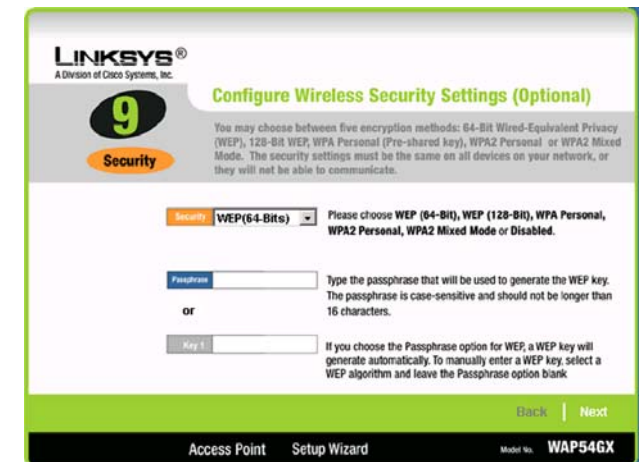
LINKSYS®
A Division of Cisco Systems, Inc.

9
Security

Configure Wireless Security Settings (Optional)

You may choose between five encryption methods: 64-Bit Wired-Equivalent Privacy (WEP), 128-Bit WEP, WPA Personal (Pre-shared key), WPA2 Personal or WPA2 Mixed Mode. The security settings must be the same on all devices on your network, or they will not be able to communicate.

Security WEP(64-Bits)

Please choose WEP (64-Bit), WEP (128-Bit), WPA Personal, WPA2 Personal, WPA2 Mixed Mode or Disabled.

Passphrase

Type the passphrase that will be used to generate the WEP key. The passphrase is case-sensitive and should not be longer than 16 characters.

or

Key 1

If you choose the Passphrase option for WEP, a WEP key will generate automatically. To manually enter a WEP key, select a WEP algorithm and leave the Passphrase option blank

Back | Next

Access Point Setup Wizard

Model No. WAP54GX